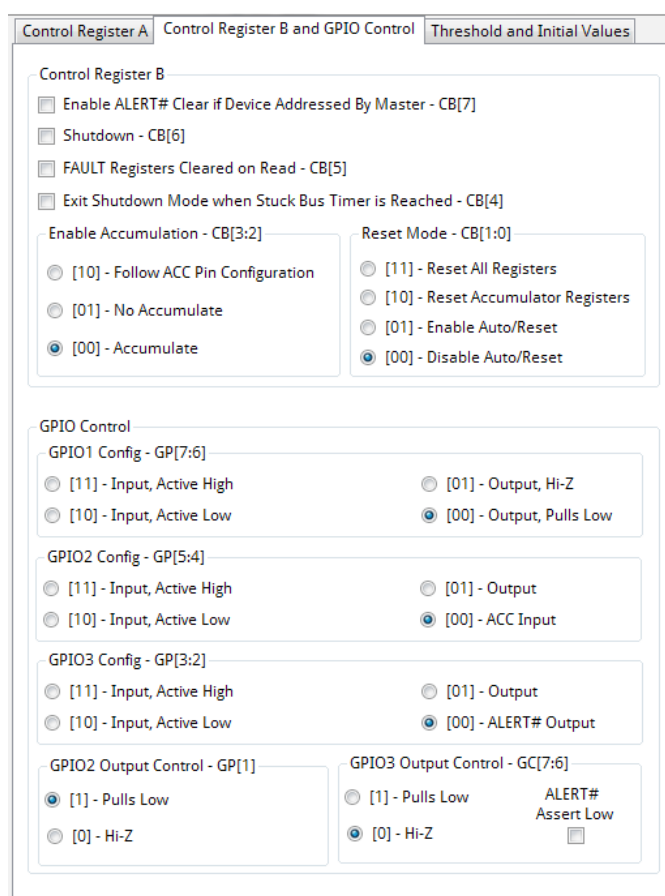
Control Register A | Control Register B and GPIO Control | Threshold and Initial Values

Control Register B

Enable ALERT# Clear if Device Addressed By Master - CB[7]

Shutdown - CB[6]

FAULT Registers Cleared on Read - CB[5]

Exit Shutdown Mode when Stuck Bus Timer is Reached - CB[4]

Enable Accumulation - CB[3:2]

[10] - Follow ACC Pin Configuration

[01] - No Accumulate

[00] - Accumulate

Reset Mode - CB[1:0]

[11] - Reset All Registers

[10] - Reset Accumulator Registers

[01] - Enable Auto/Reset

[00] - Disable Auto/Reset

GPIO Control

GPIO1 Config - GP[7:6]

[11] - Input, Active High

[01] - Output, Hi-Z

[10] - Input, Active Low

[00] - Output, Pulls Low

GPIO2 Config - GP[5:4]

[11] - Input, Active High

[01] - Output

[10] - Input, Active Low

[00] - ACC Input

GPIO3 Config - GP[3:2]

[11] - Input, Active High

[01] - Output

[10] - Input, Active Low

[00] - ALERT# Output

GPIO2 Output Control - GP[1]

[1] - Pulls Low

[0] - Hi-Z

GPIO3 Output Control - GC[7:6]

[1] - Pulls Low

[0] - Hi-Z

ALERT# Assert Low